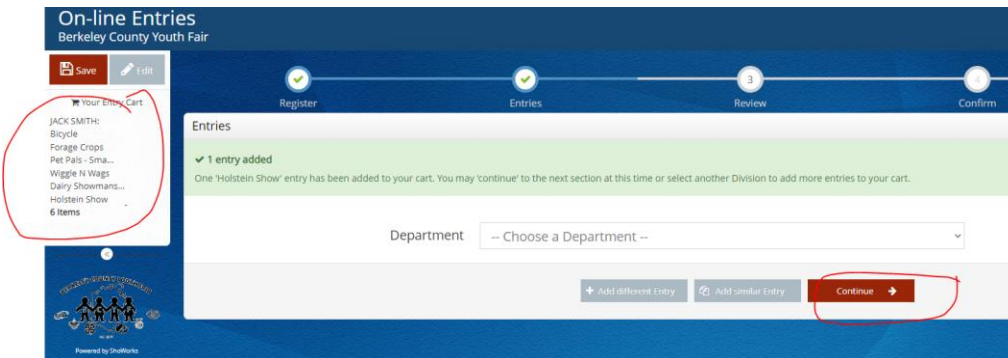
On-line Entries
Berkeley County Youth Fair

Save
Edit

Your Entry Cart

JACK SMITH:
Bicycle
Forage Crops
Pet Pals - Sma...
Wiggle N Wags
Dairy Showmans...
Holstein Show
6 Items

Powered by ShoWorks

Register
Entries
3
Review
4
Confirm

Entries

✔ 1 entry added
One 'Holstein Show' entry has been added to your cart. You may 'continue' to the next section at this time or select another Division to add more entries to your cart.

Department
-- Choose a Department --

+ Add different Entry
Add similar Entry
Continue →